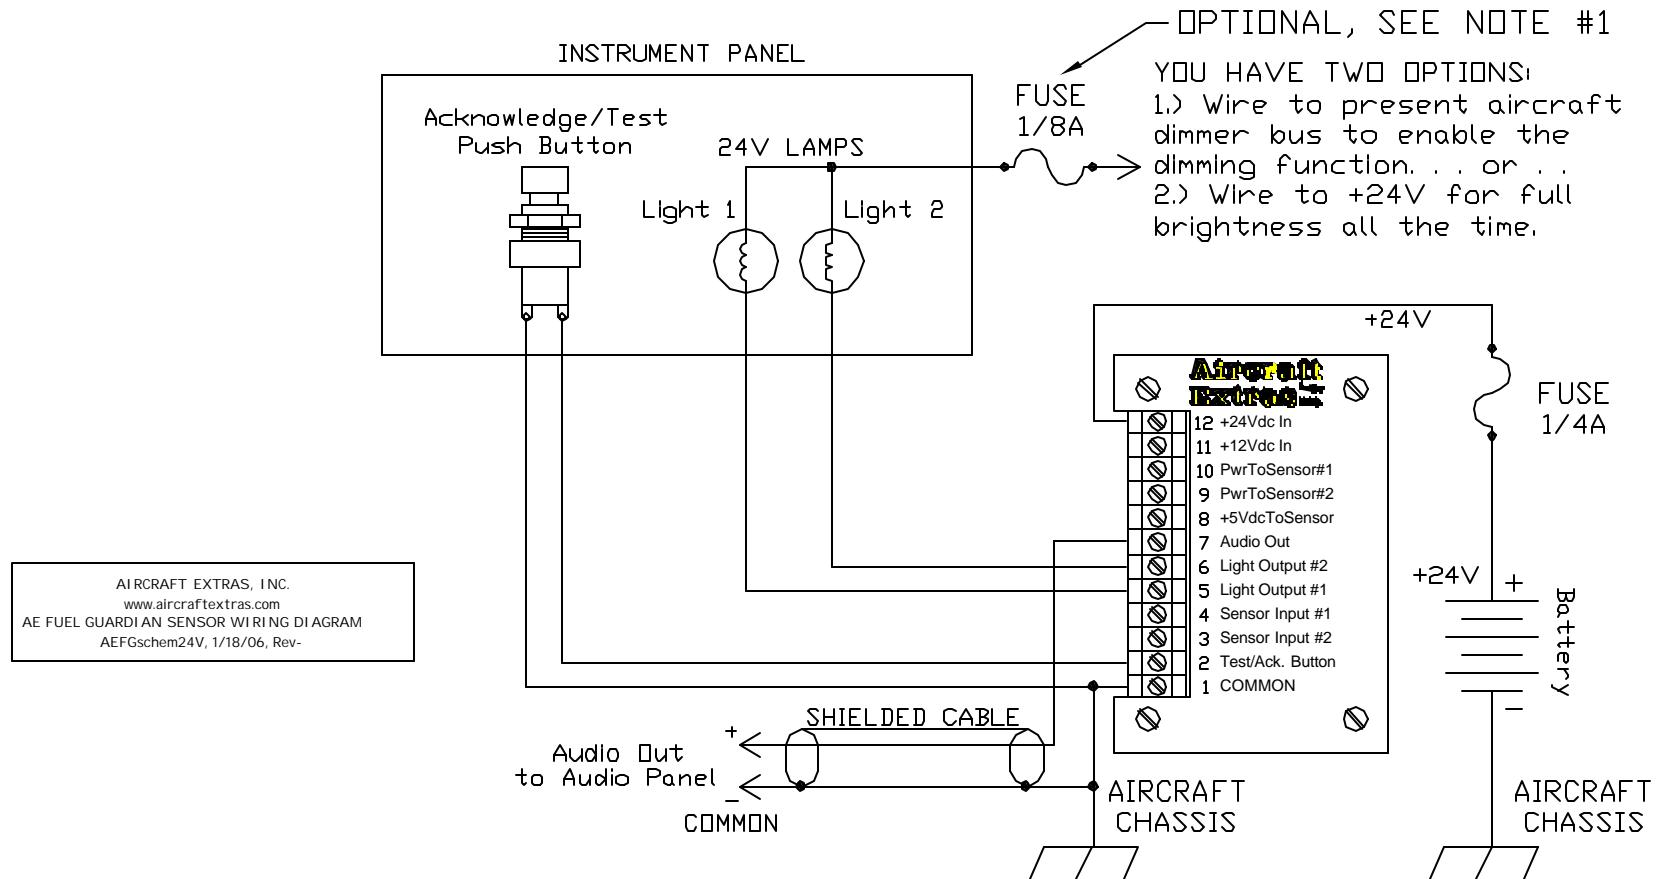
OPTIONAL, SEE NOTE #1

INSTRUMENT PANEL

FUSE
1/8A

YOU HAVE TWO OPTIONS:
1.) Wire to present aircraft dimmer bus to enable the dimming function. . . or . .
2.) Wire to +24V for full brightness all the time.

Acknowledge/Test
Push Button

24V LAMPS

Light 1

Light 2

+24V

Aircraft
Extras

FUSE
1/4A

12 +24Vdc In
11 +12Vdc In
10 PwrToSensor#1
9 PwrToSensor#2
8 +5VdcToSensor
7 Audio Out
6 Light Output #2
5 Light Output #1
4 Sensor Input #1
3 Sensor Input #2
2 Test/Ack. Button
1 COMMON

AIRCRAFT EXTRAS, INC.
www.aircraftextras.com
AE FUEL GUARDIAN SENSOR WIRING DIAGRAM
AEFGschem24V, 1/18/06, Rev-

+24V
+
Battery
−

SHIELDED CABLE

+
Audio Out
to Audio Panel
−
COMMON

AIRCRAFT
CHASSIS

AIRCRAFT
CHASSIS